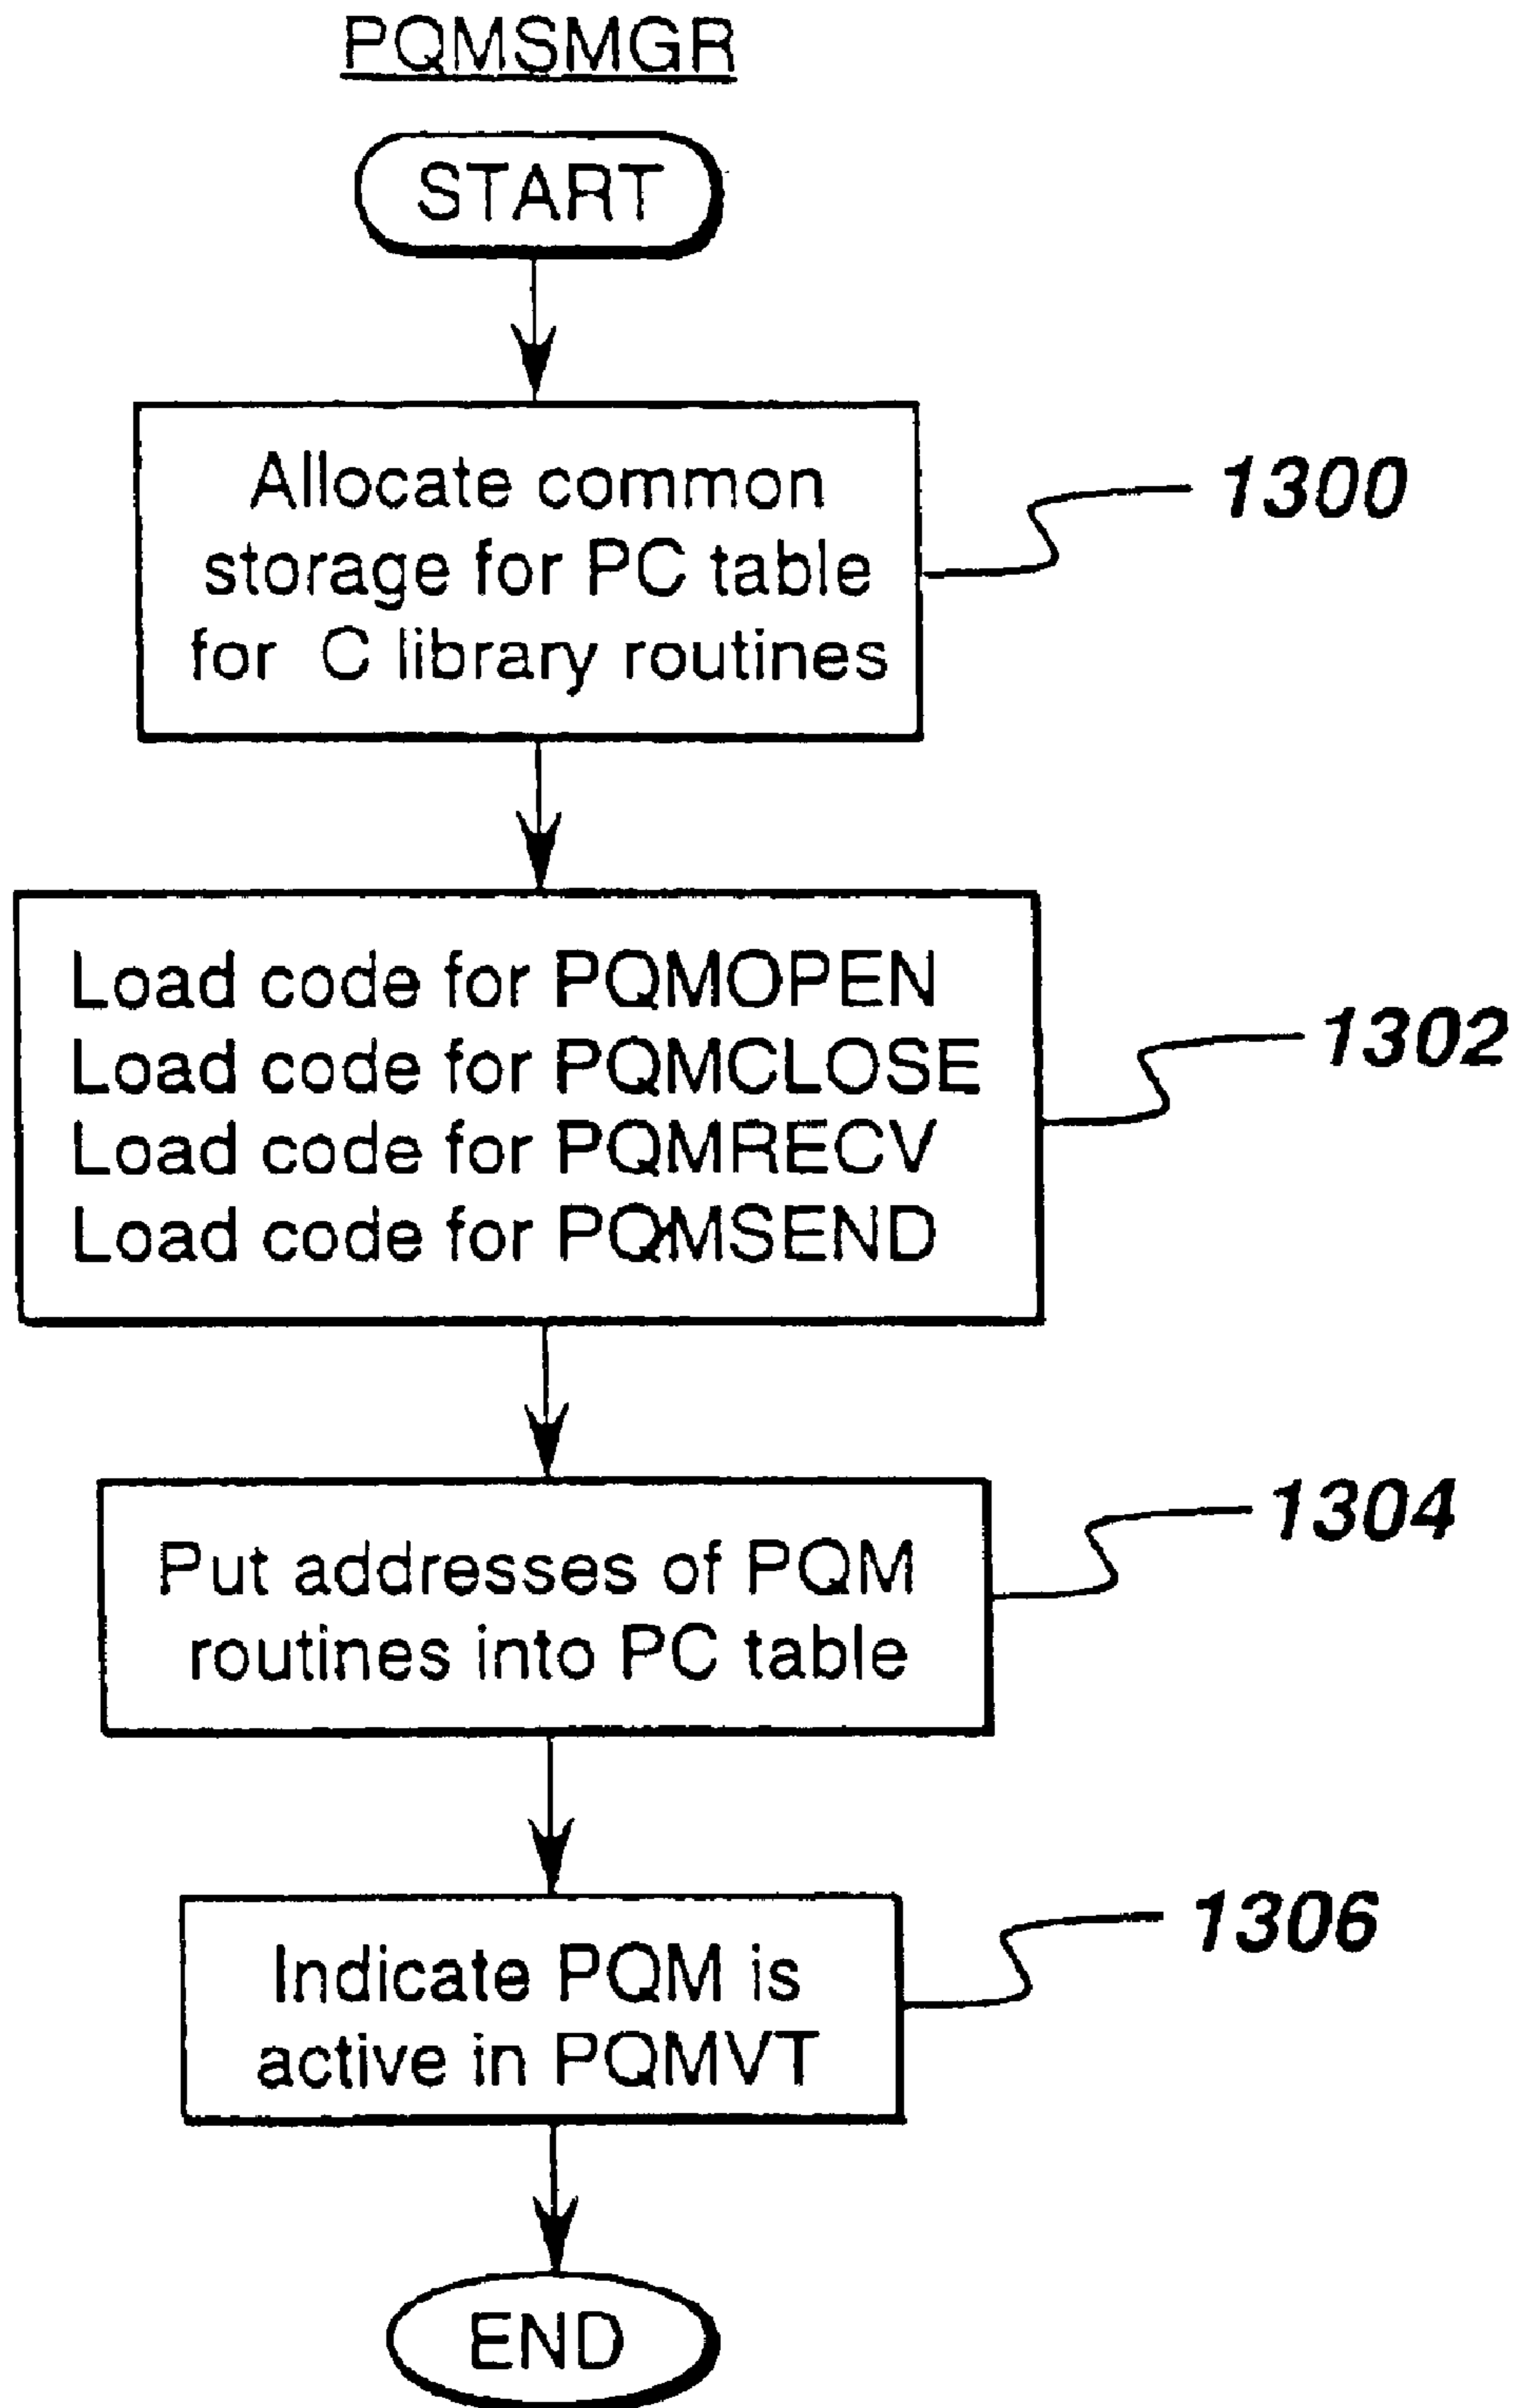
PQMSMGR

START

Allocate common storage for PC table for C library routines

1300

Load code for PQMOPEN
Load code for PQMCLOSE
Load code for PQMRECV
Load code for PQMSEND

1302

Put addresses of PQM routines into PC table

1304

Indicate PQM is active in PQMVT

1306

END